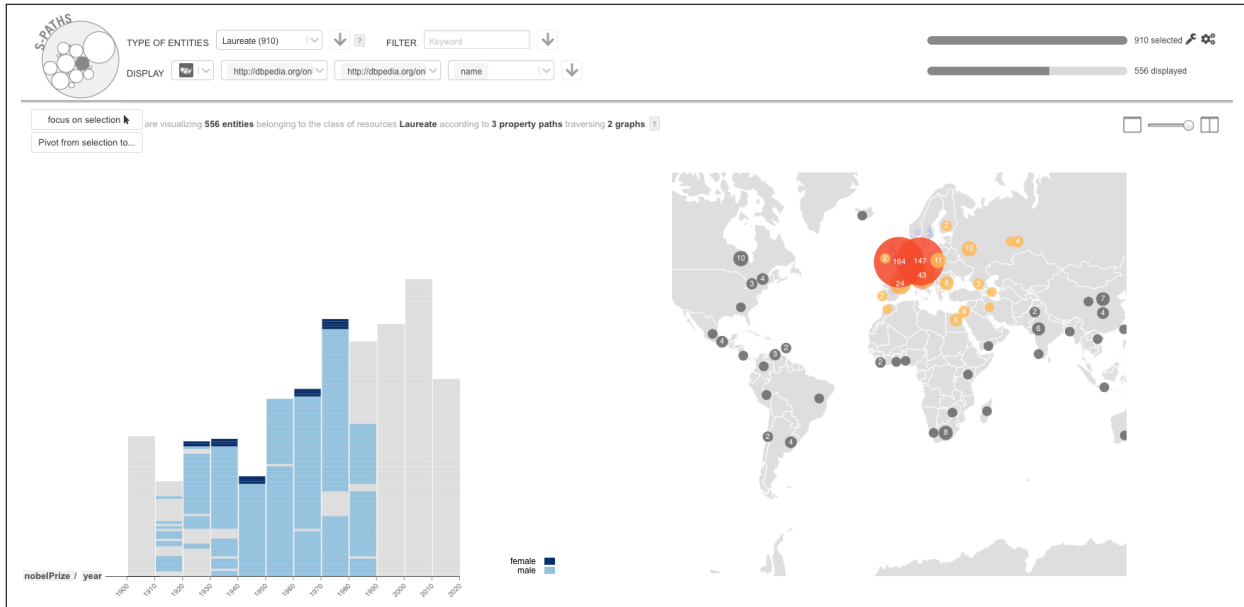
S-PATHS

TYPE OF ENTITIES Laureate (910) ?

FILTER Keyword

DISPLAY http://dbpedia.org/on http://dbpedia.org/on name

910 selected

556 displayed

focus on selection

Pivot from selection to...

are visualizing **556 entities** belonging to the class of resources **Laureate** according to **3 property paths** traversing **2 graphs** ?

nobelPrize / year

1900 1910 1920 1930 1940 1950 1960 1970 1980 1990 2000 2010 2020

female
male

10 3 4 4 3 2 2 2 164 147 43 24 11 10 4 2 8 5 3 4 6 2 7 4 6 2 8 2 4